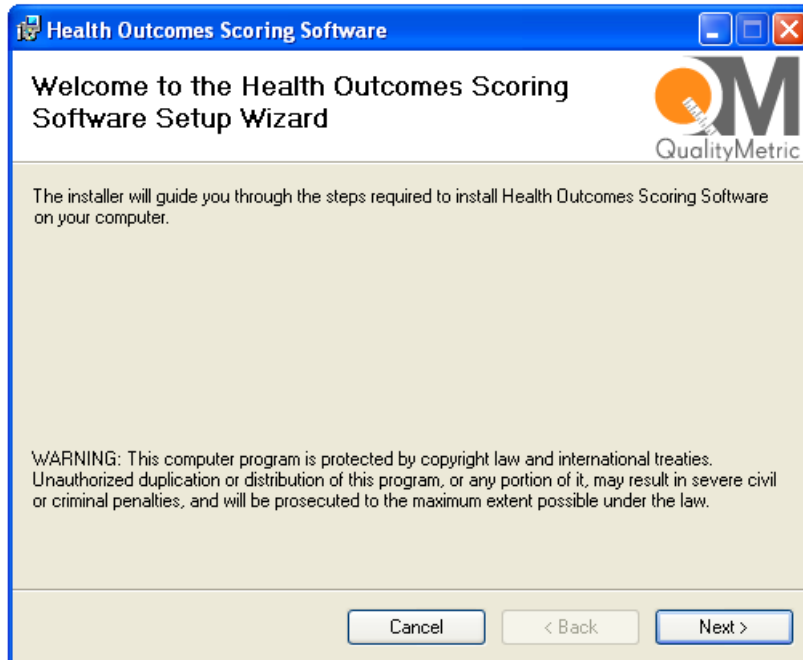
Health Outcomes Scoring Software

Welcome to the Health Outcomes Scoring Software Setup Wizard

QM QualityMetric

The installer will guide you through the steps required to install Health Outcomes Scoring Software on your computer.

WARNING: This computer program is protected by copyright law and international treaties. Unauthorized duplication or distribution of this program, or any portion of it, may result in severe civil or criminal penalties, and will be prosecuted to the maximum extent possible under the law.

Cancel

< Back

Next >